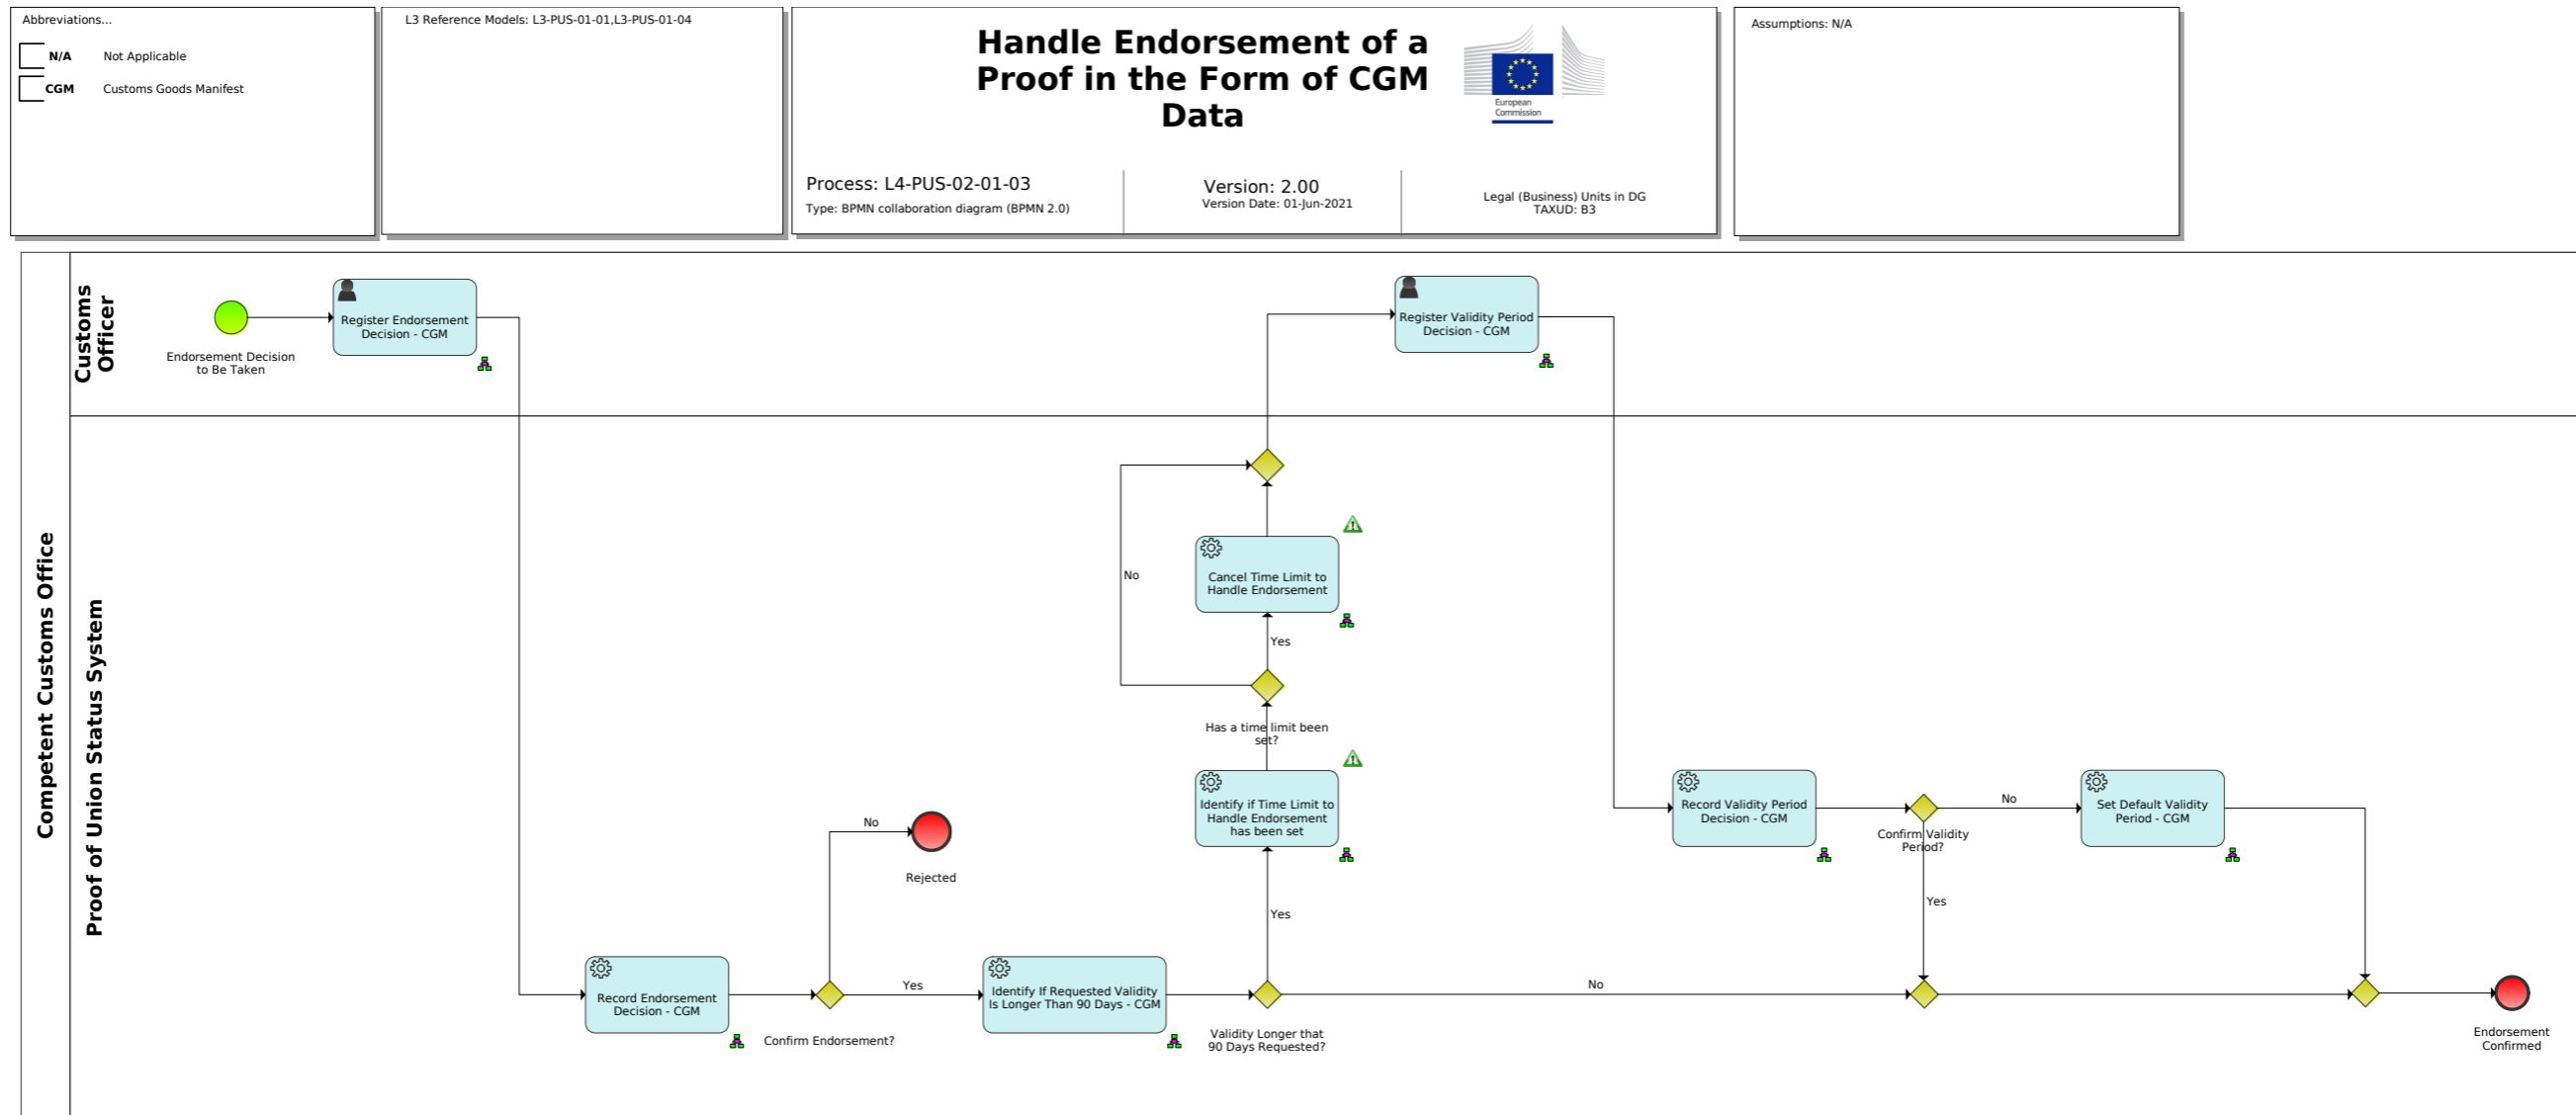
Abbreviations...

N/A Not Applicable

CGM Customs Goods Manifest

L3 Reference Models: L3-PUS-01-01,L3-PUS-01-04

Handle Endorsement of a Proof in the Form of CGM Data

European Commission

Process: L4-PUS-02-01-03
Type: BPMN collaboration diagram (BPMN 2.0)

Version: 2.00
Version Date: 01-Jun-2021

Legal (Business) Units in DG TAXUD: B3

Assumptions: N/A

Competent Customs Office

Customs Officer

Proof of Union Status System

Endorsement Decision to Be Taken

Register Endorsement Decision - CGM

Register Validity Period Decision - CGM

No

Cancel Time Limit to Handle Endorsement

Yes

Has a time limit been set?

Identify if Time Limit to Handle Endorsement has been set

Yes

No

Rejected

Record Endorsement Decision - CGM

Confirm Endorsement?

Yes

Identify If Requested Validity Is Longer Than 90 Days - CGM

Validity Longer that 90 Days Requested?

No

Record Validity Period Decision - CGM

Confirm Validity Period?

No

Yes

Set Default Validity Period - CGM

Endorsement Confirmed